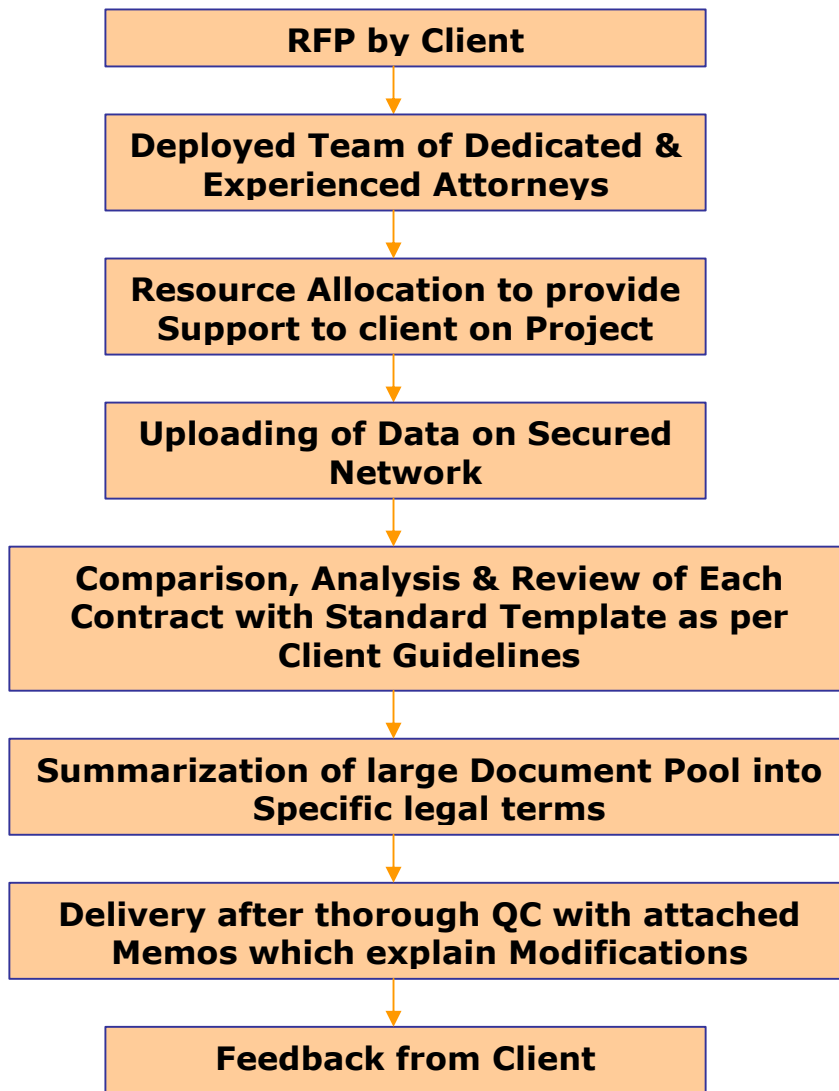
RFP by Client

Deployed Team of Dedicated & Experienced Attorneys

Resource Allocation to provide Support to client on Project

Uploading of Data on Secured Network

Comparison, Analysis & Review of Each Contract with Standard Template as per Client Guidelines

Summarization of large Document Pool into Specific legal terms

Delivery after thorough QC with attached Memos which explain Modifications

Feedback from Client